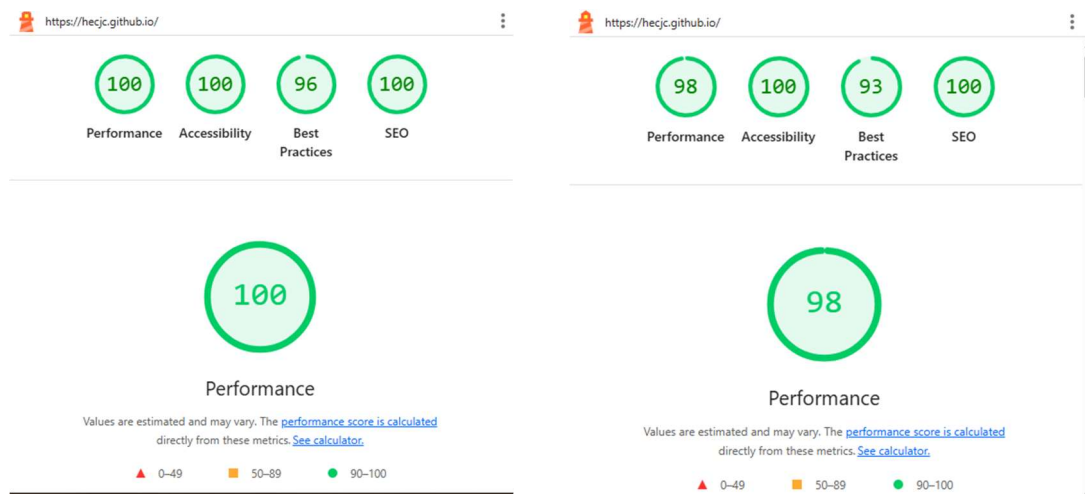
https://hecjc.github.io/

100 Performance
100 Accessibility
96 Best Practices
100 SEO

100

Performance

Values are estimated and may vary. The performance score is calculated directly from these metrics. See calculator.

0–49 50–89 90–100

https://hecjc.github.io/

98 Performance
100 Accessibility
93 Best Practices
100 SEO

98

Performance

Values are estimated and may vary. The performance score is calculated directly from these metrics. See calculator.

0–49 50–89 90–100